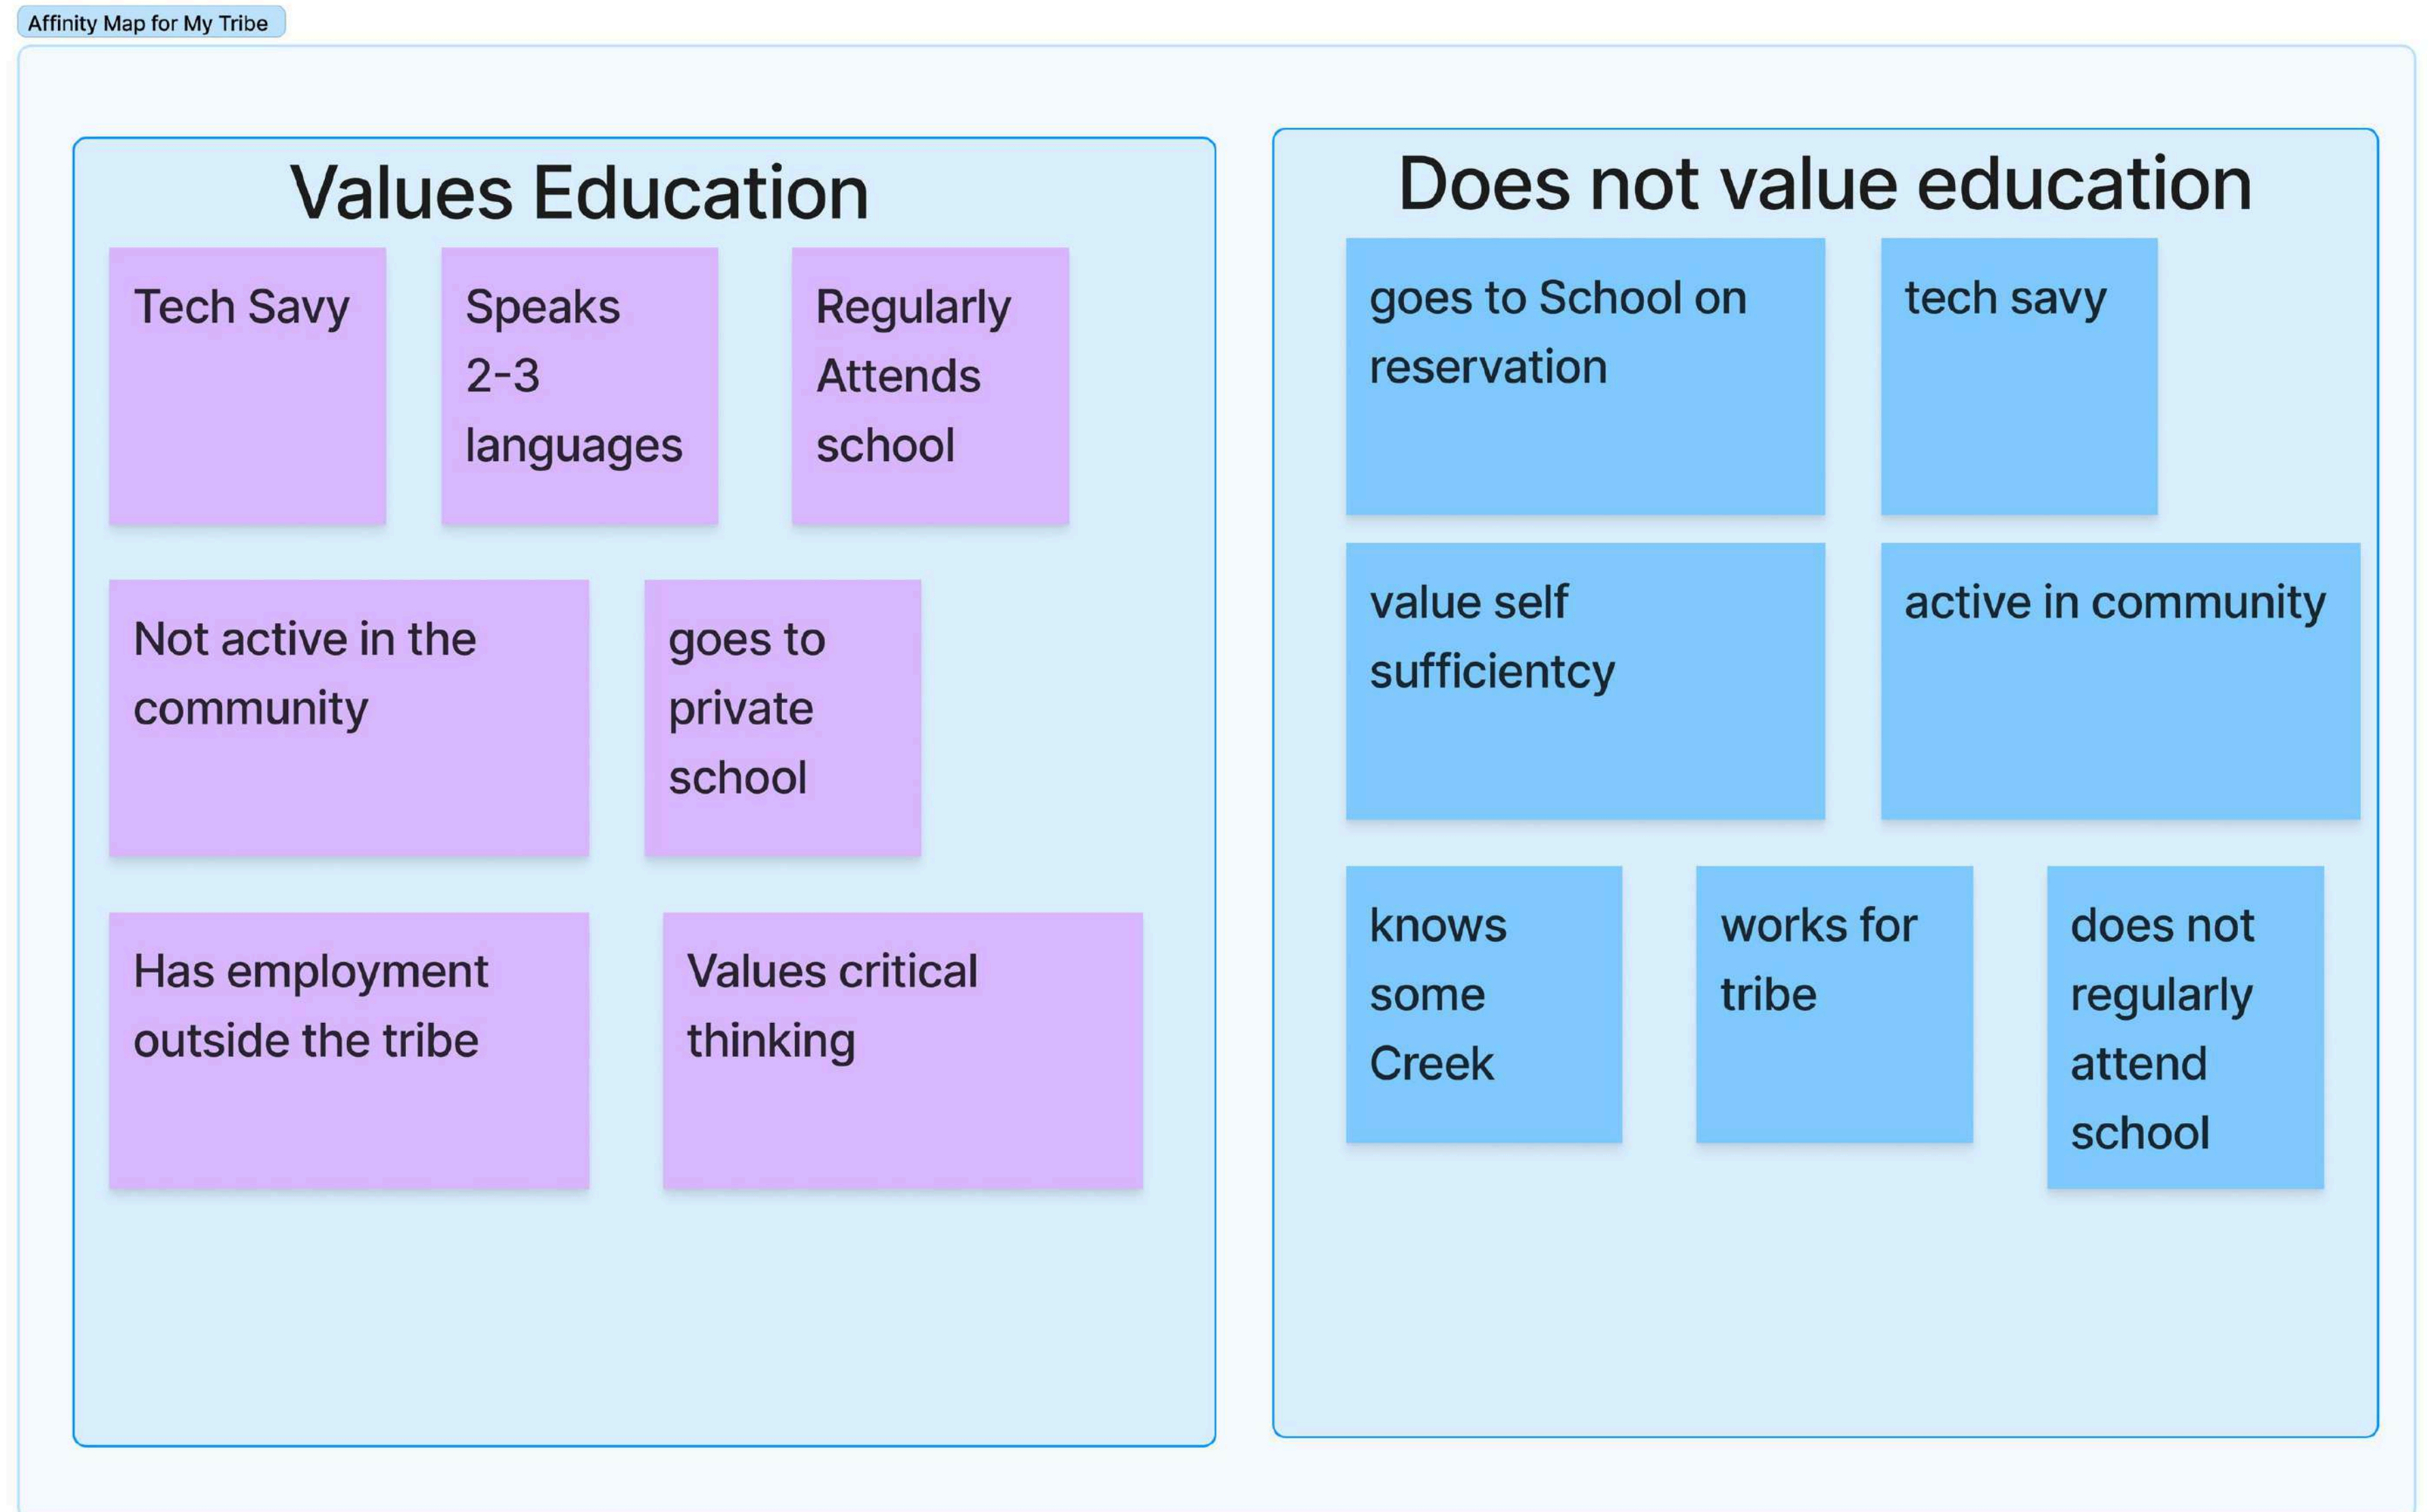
Affinity Map for My Tribe

Values Education

Tech Savy

Speaks 2-3 languages

Regularly Attends school

Not active in the community

goes to private school

Has employment outside the tribe

Values critical thinking

Does not value education

goes to School on reservation

tech savy

value self sufficientcy

active in community

knows some Creek

works for tribe

does not regularly attend school